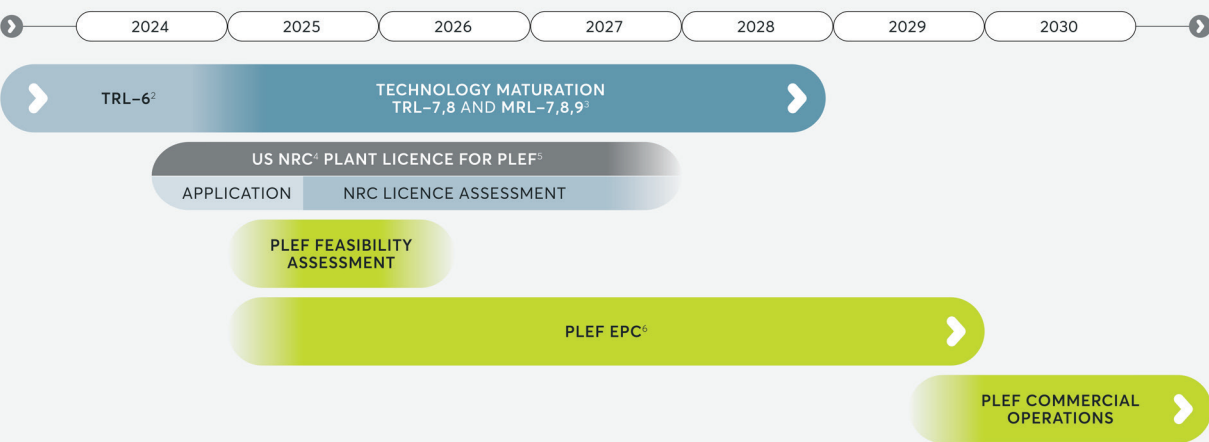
2024 2025 2026 2027 2028 2029 2030

TRL–6$^{2}$

TECHNOLOGY MATURATION
TRL–7,8 AND MRL–7,8,9$^{3}$

US NRC$^{4}$ PLANT LICENCE FOR PLEF$^{5}$

APPLICATION

NRC LICENCE ASSESSMENT

PLEF FEASIBILITY ASSESSMENT

PLEF EPC$^{6}$

PLEF COMMERCIAL OPERATIONS